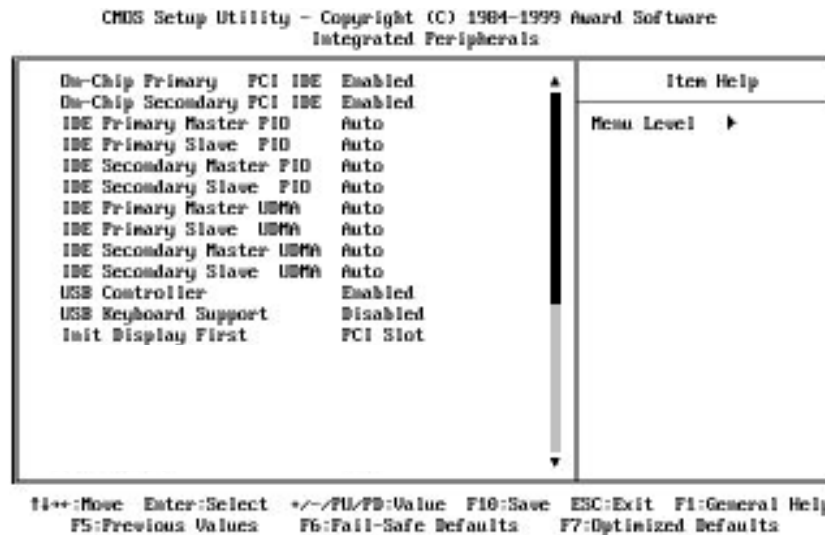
CMOS Setup Utility - Copyright (C) 1984-1999 Award Software
Integrated Peripherals

| | | |
|---|---|---|
| On-Chip Primary PCI IDE | Enabled | Item Help |
| On-Chip Secondary PCI IDE | Enabled | Menu Level ▸ |
| IDE Primary Master PIO | Auto | |
| IDE Primary Slave PIO | Auto | |
| IDE Secondary Master PIO | Auto | |
| IDE Secondary Slave PIO | Auto | |
| IDE Primary Master UDMA | Auto | |
| IDE Primary Slave UDMA | Auto | |
| IDE Secondary Master UDMA | Auto | |
| IDE Secondary Slave UDMA | Auto | |
| USB Controller | Enabled | |
| USB Keyboard Support | Disabled | |
| Init Display First | PCI Slot | |

↑↓→←:Move Enter:Select +/-/PU/PD:Value F10:Save ESC:Exit F1:General Help
F5:Previous Values F6:Fail-Safe Defaults F7:Optimized Defaults